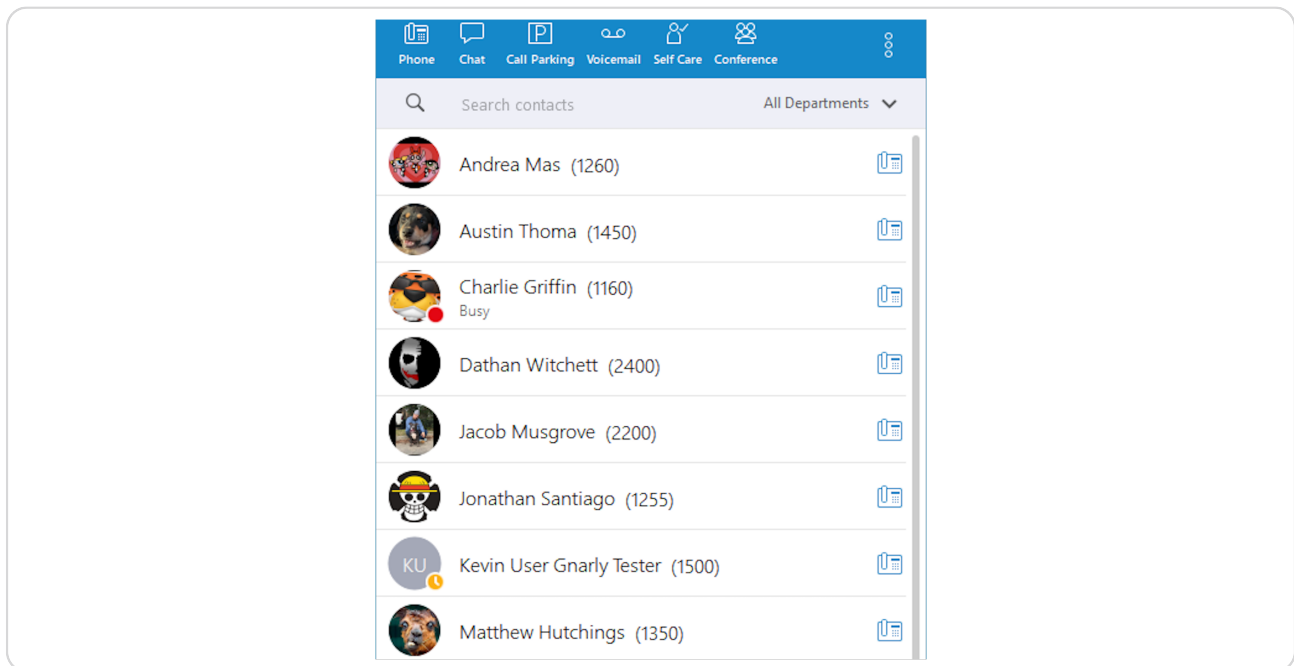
Phone Chat Call Parking Voicemail Self Care Conference

Search contacts

All Departments

Andrea Mas (1260)

Austin Thoma (1450)

Charlie Griffin (1160)
Busy

Dathan Witchett (2400)

Jacob Musgrove (2200)

Jonathan Santiago (1255)

KU
Kevin User Gnarly Tester (1500)

Matthew Hutchings (1350)